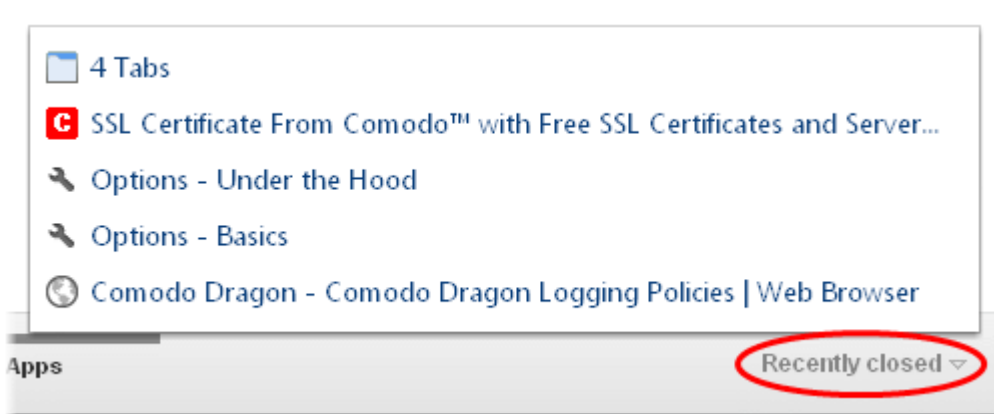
4 Tabs

C SSL Certificate From Comodo™ with Free SSL Certificates and Server...

Options - Under the Hood

Options - Basics

Comodo Dragon - Comodo Dragon Logging Policies | Web Browser

Apps

Recently closed